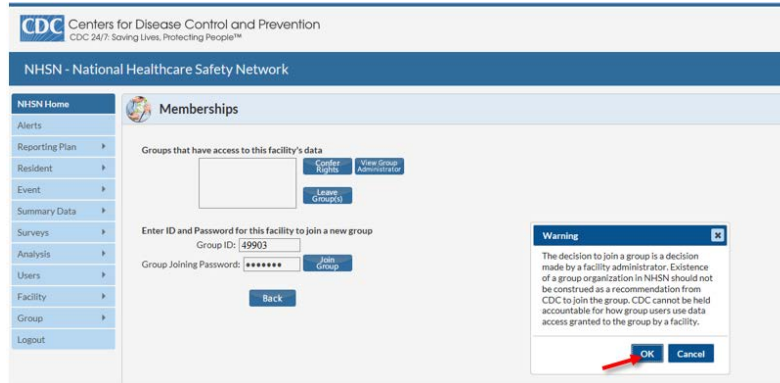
CDC Centers for Disease Control and Prevention
CDC 24/7: Saving Lives, Protecting People™

NHSN - National Healthcare Safety Network

NHSN Home
Alerts
Reporting Plan
Resident
Event
Summary Data
Surveys
Analysis
Users
Facility
Group
Logout

Memberships

Groups that have access to this facility's data

Confer Rights
View Group Administrator
Leave Group(s)

Enter ID and Password for this facility to join a new group
Group ID: 49903
Group Joining Password: ••••••••
Join Group

Back

Warning

The decision to join a group is a decision made by a facility administrator. Existence of a group organization in NHSN should not be construed as a recommendation from CDC to join the group. CDC cannot be held accountable for how group users use data access granted to the group by a facility.

OK
Cancel